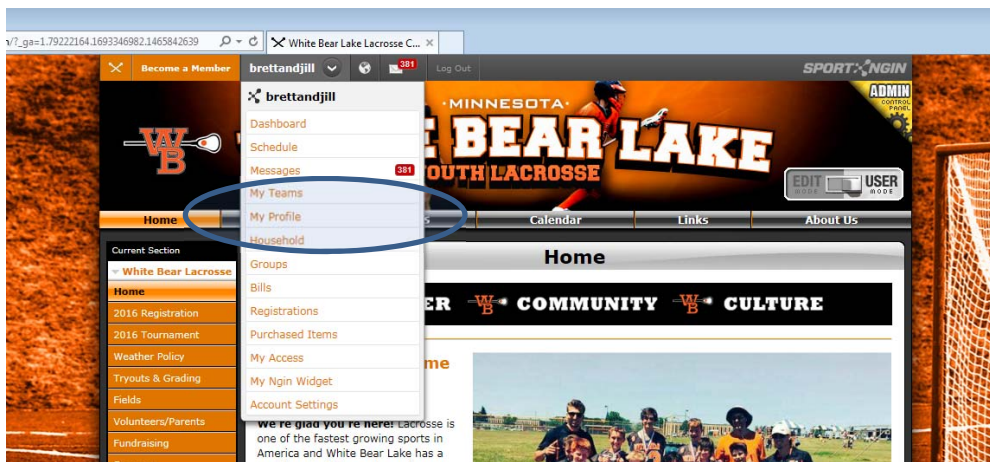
n/?_ga=1.79222164.1693346982.1465842639

White Bear Lake Lacrosse C...

Become a Member

brettandjill

381

Log Out

SPORT NGIN

brettandjill

Dashboard

Schedule

Messages 381

My Teams

My Profile

Household

Groups

Bills

Registrations

Purchased Items

My Access

My Ngin Widget

Account Settings

MINNESOTA

BEAR LAKE

OUTH LACROSSE

ADMIN CONTROL PANEL

EDIT MODE

USER MODE

WB

Home

Calendar

Links

About Us

Current Section

White Bear Lacrosse

Home

2016 Registration

2016 Tournament

Weather Policy

Tryouts & Grading

Fields

Volunteers/Parents

Fundraising

Home

ER

COMMUNITY

CULTURE

me

We're glad you're here! Lacrosse is one of the fastest growing sports in America and White Bear Lake has a